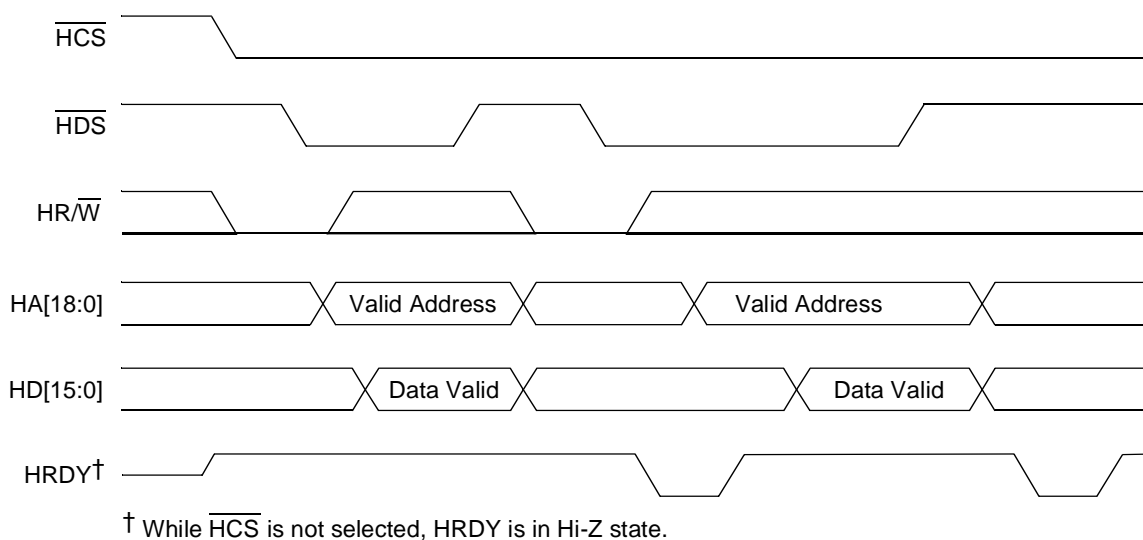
$\overline{HCS}$

$\overline{HDS}$

HR/$\overline{W}$

HA[18:0]

Valid Address

Valid Address

HD[15:0]

Data Valid

Data Valid

HRDY†

† While $\overline{HCS}$ is not selected, HRDY is in Hi-Z state.